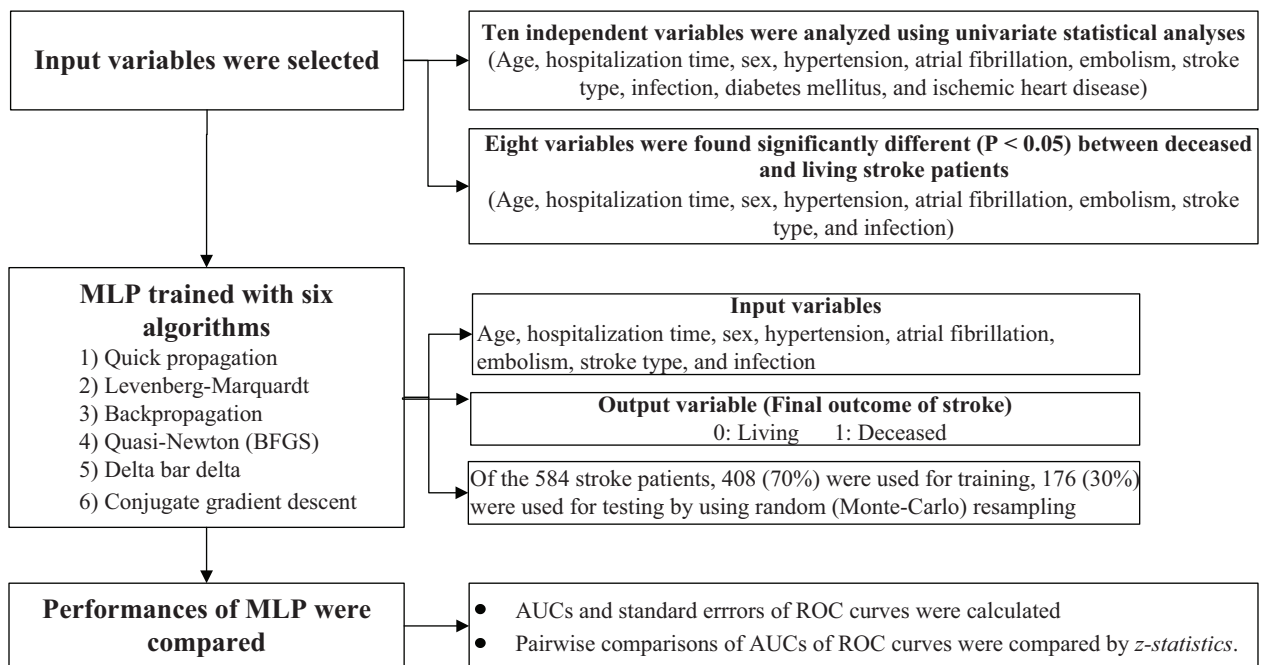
Input variables were selected

Ten independent variables were analyzed using univariate statistical analyses
(Age, hospitalization time, sex, hypertension, atrial fibrillation, embolism, stroke type, infection, diabetes mellitus, and ischemic heart disease)

Eight variables were found significantly different (P < 0.05) between deceased and living stroke patients
(Age, hospitalization time, sex, hypertension, atrial fibrillation, embolism, stroke type, and infection)

MLP trained with six algorithms
1) Quick propagation
2) Levenberg-Marquardt
3) Backpropagation
4) Quasi-Newton (BFGS)
5) Delta bar delta
6) Conjugate gradient descent

Input variables
Age, hospitalization time, sex, hypertension, atrial fibrillation, embolism, stroke type, and infection

Output variable (Final outcome of stroke)
0: Living 1: Deceased

Of the 584 stroke patients, 408 (70%) were used for training, 176 (30%) were used for testing by using random (Monte-Carlo) resampling

Performances of MLP were compared

• AUCs and standard errrors of ROC curves were calculated
• Pairwise comparisons of AUCs of ROC curves were compared by z-statistics.